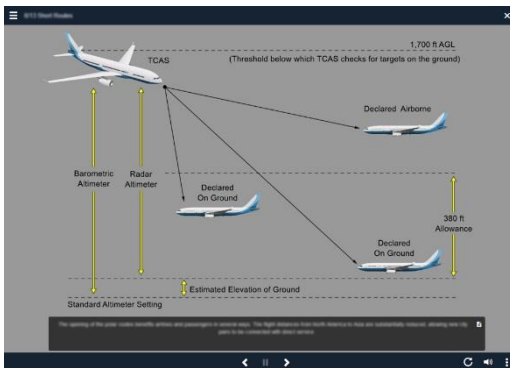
B7J Short Routes

1,700 ft AGL

TCAS

(Threshold below which TCAS checks for targets on the ground)

Declared Airborne

Barometric Altimeter

Radar Altimeter

Declared On Ground

380 ft Allowance

Declared On Ground

Estimated Elevation of Ground

Standard Altimeter Setting

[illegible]